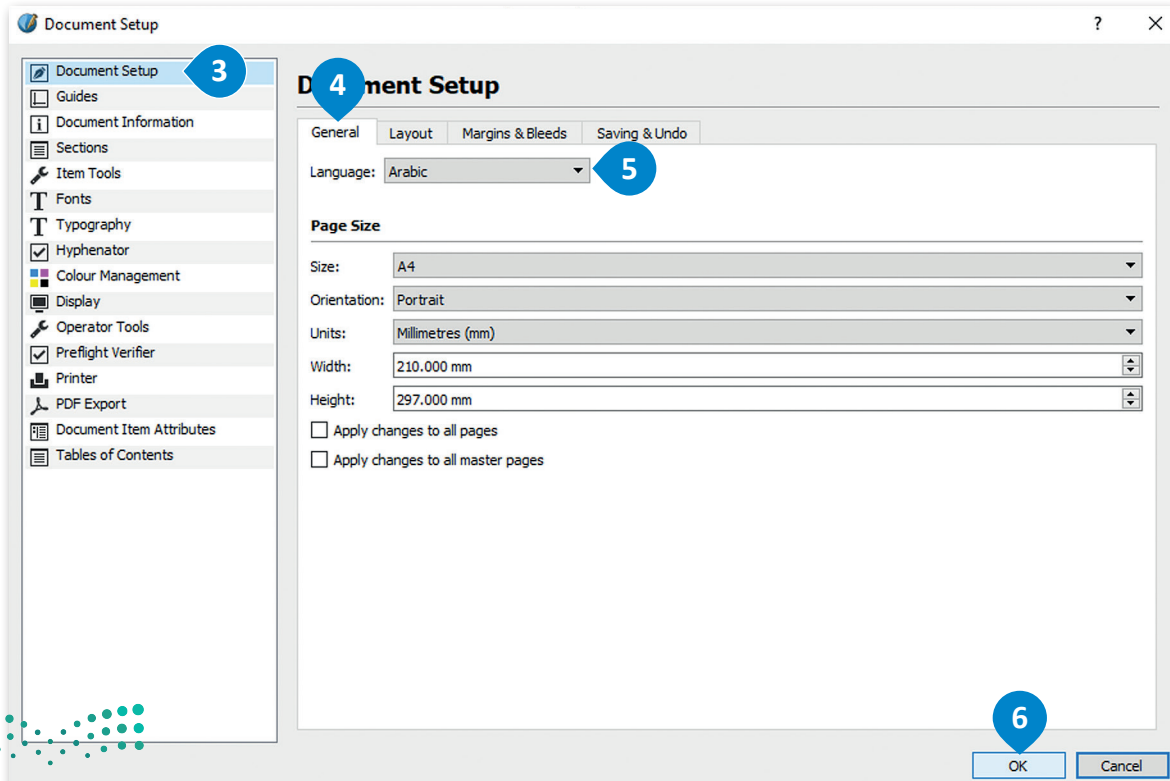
Document Setup

?

Document Setup
Guides
Document Information
Sections
Item Tools
Fonts
Typography
Hyphenator
Colour Management
Display
Operator Tools
Preflight Verifier
Printer
PDF Export
Document Item Attributes
Tables of Contents

3

4

D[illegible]ment Setup

General | Layout | Margins & Bleeds | Saving & Undo

Language: Arabic

5

Page Size

Size: A4
Orientation: Portrait
Units: Millimetres (mm)
Width: 210.000 mm
Height: 297.000 mm

Apply changes to all pages
Apply changes to all master pages

6

OK
Cancel